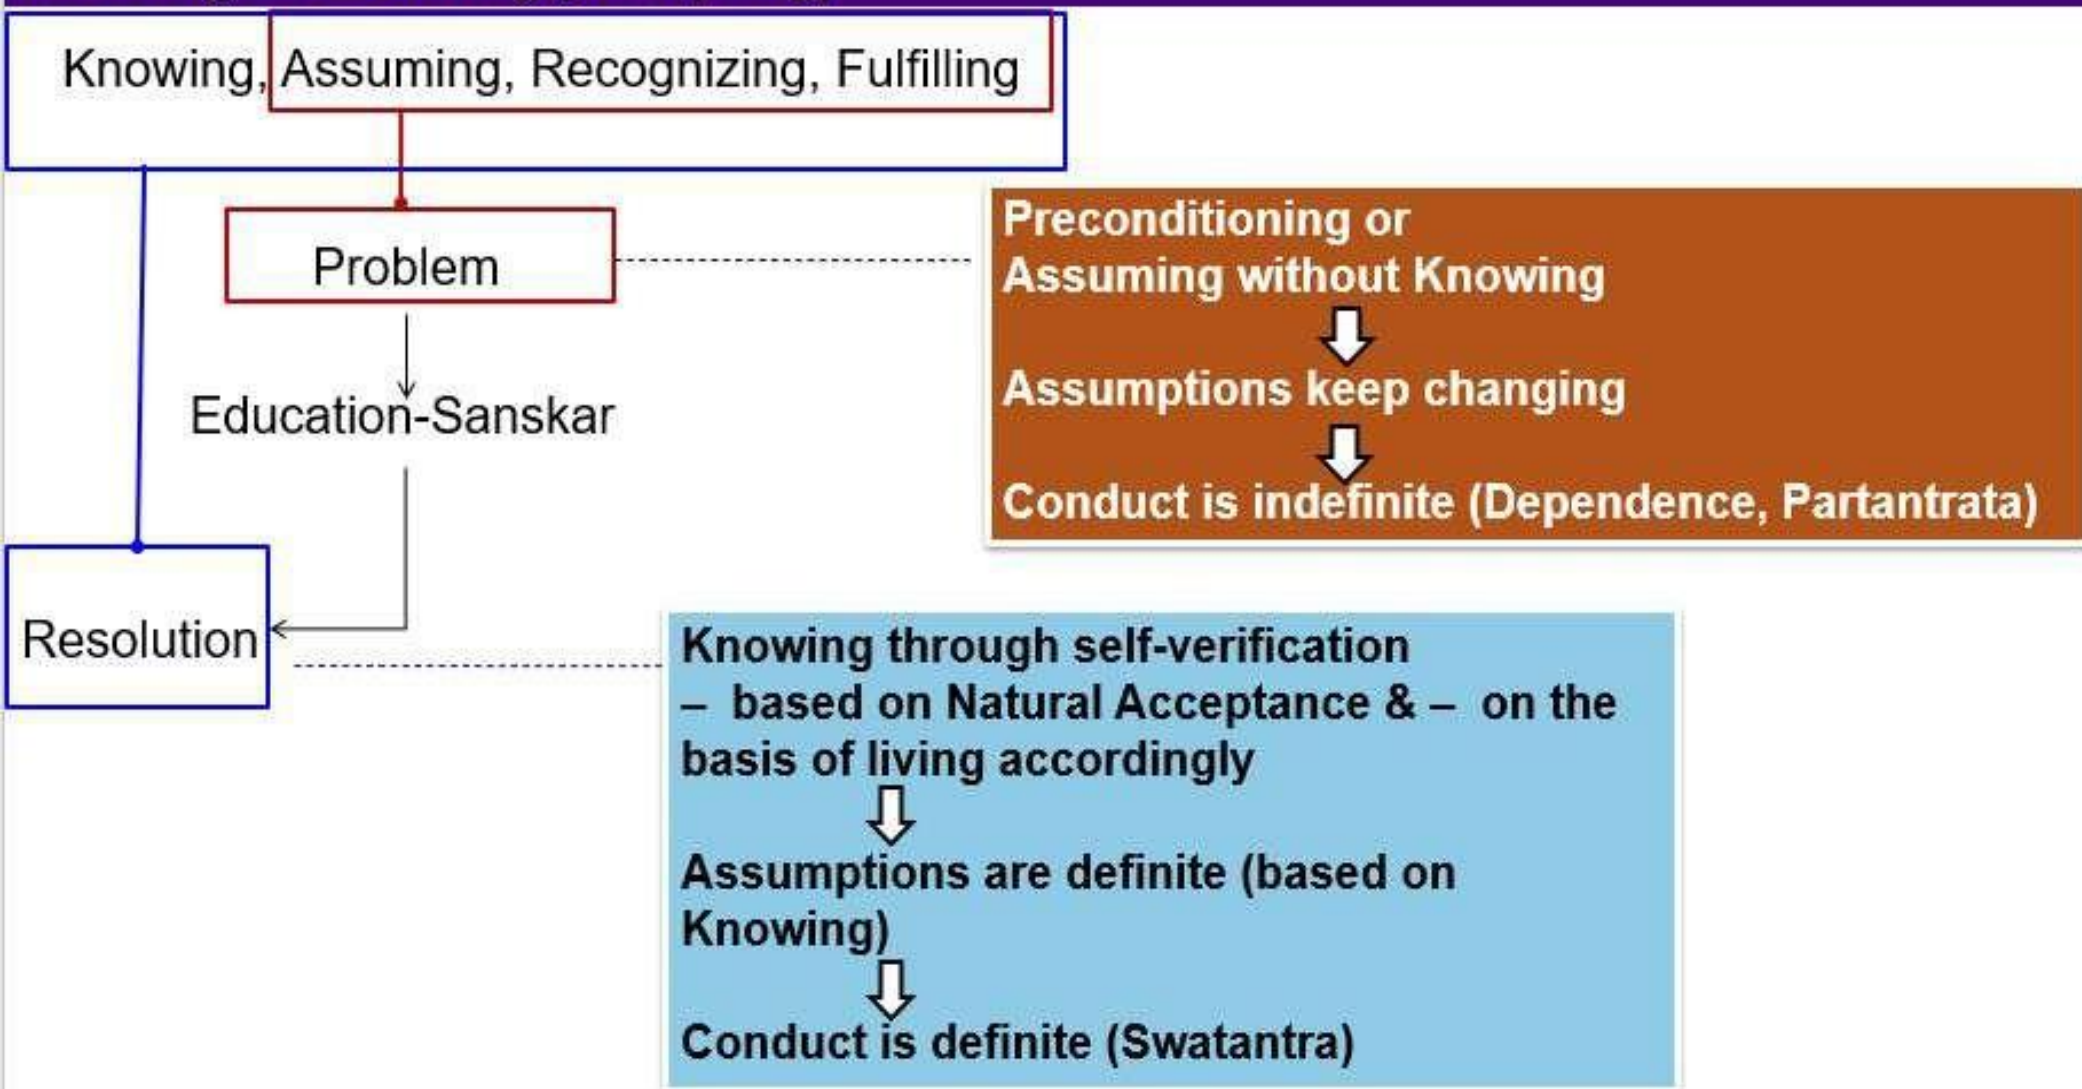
Knowing, Assuming, Recognizing, Fulfilling

Problem

Education-Sanskar

Resolution

Preconditioning or Assuming without Knowing

Assumptions keep changing

Conduct is indefinite (Dependence, Partantrata)

Knowing through self-verification – based on Natural Acceptance & – on the basis of living accordingly

Assumptions are definite (based on Knowing)

Conduct is definite (Swatantra)